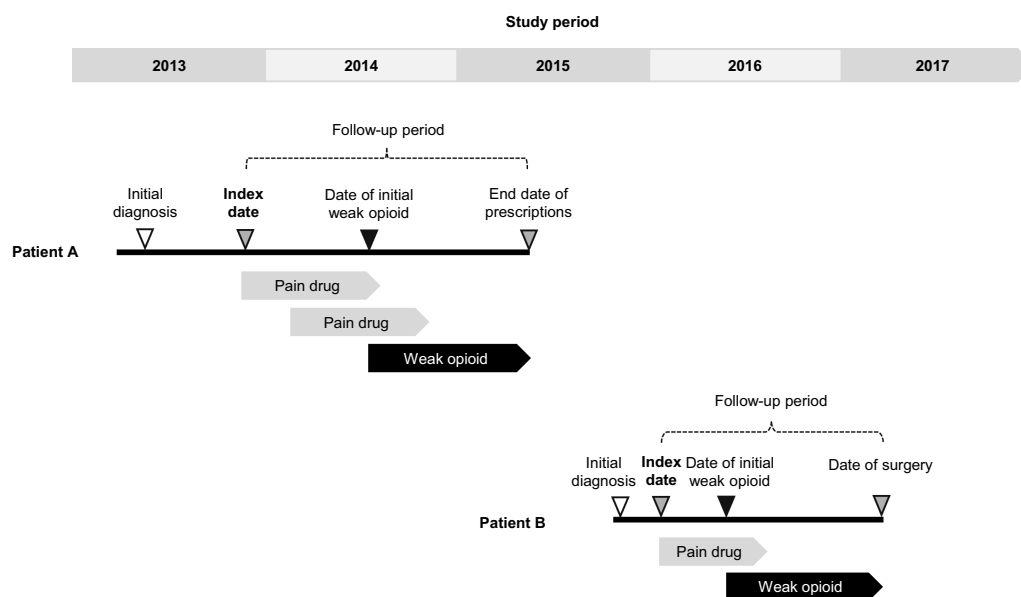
Study period

| 2013 | 2014 | 2015 | 2016 | 2017 |
|---|---|---|---|---|

Follow-up period

Initial diagnosis

Index date

Date of initial weak opioid

End date of prescriptions

Patient A

Pain drug

Pain drug

Weak opioid

Follow-up period

Initial diagnosis

Index date

Date of initial weak opioid

Date of surgery

Patient B

Pain drug

Weak opioid